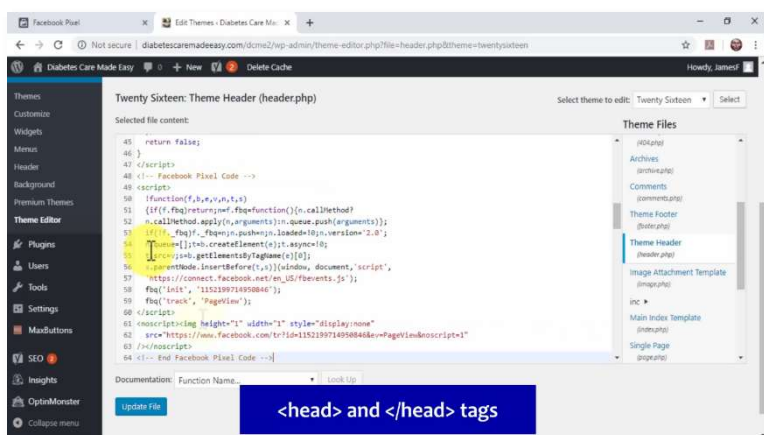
Facebook Pixel
Edit Themes ‹ Diabetes Care Ma
Not secure | diabetescaremadeeasy.com/dcme2/wp-admin/theme-editor.php?file=header.php&theme=twentysixteen

Diabetes Care Made Easy 0 + New 2 Delete Cache
Howdy, JamesF

Themes
Customize
Widgets
Menus
Header
Background
Premium Themes
Theme Editor
Plugins
Users
Tools
Settings
MaxButtons
SEO 2
Insights
OptinMonster
Collapse menu

Twenty Sixteen: Theme Header (header.php)
Select theme to edit: Twenty Sixteen Select
Selected file content:

45 return false;
46 }
47 </script>
48 <!-- Facebook Pixel Code -->
49 <script>
50 !function(f,b,e,v,n,t,s)
51 {if(f.fbq)return;n=f.fbq=function(){n.callMethod?
52 n.callMethod.apply(n,arguments):n.queue.push(arguments)};
53 if(!f._fbq)f._fbq=n;n.push=n;n.loaded=!0;n.version='2.0';
54 n.queue=[];t=b.createElement(e);t.async=!0;
55 t.src=v;s=b.getElementsByTagName(e)[0];
56 s.parentNode.insertBefore(t,s)}(window, document,'script',
57 'https://connect.facebook.net/en_US/fbevents.js');
58 fbq('init', '1152199714950846');
59 fbq('track', 'PageView');
60 </script>
61 <noscript><img height="1" width="1" style="display:none"
62 src="https://www.facebook.com/tr?id=1152199714950846&ev=PageView&noscript=1"
63 /></noscript>
64 <!-- End Facebook Pixel Code -->

Theme Files
(404.php)
Archives
(archive.php)
Comments
(comments.php)
Theme Footer
(footer.php)
Theme Header
(header.php)
Image Attachment Template
(image.php)
inc ▸
Main Index Template
(index.php)
Single Page
(page.php)

Documentation: Function Name... Look Up
Update File

<head> and </head> tags